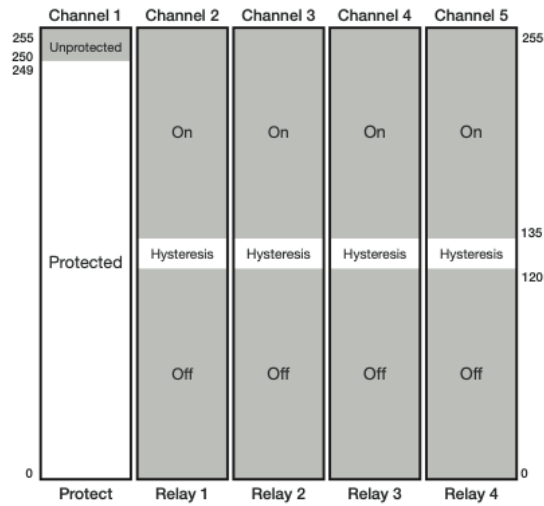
Channel 1 Channel 2 Channel 3 Channel 4 Channel 5

255
250
249

Unprotected

Protected

On On On On

255

135

Hysteresis Hysteresis Hysteresis Hysteresis

120

Off Off Off Off

0

0

Protect Relay 1 Relay 2 Relay 3 Relay 4